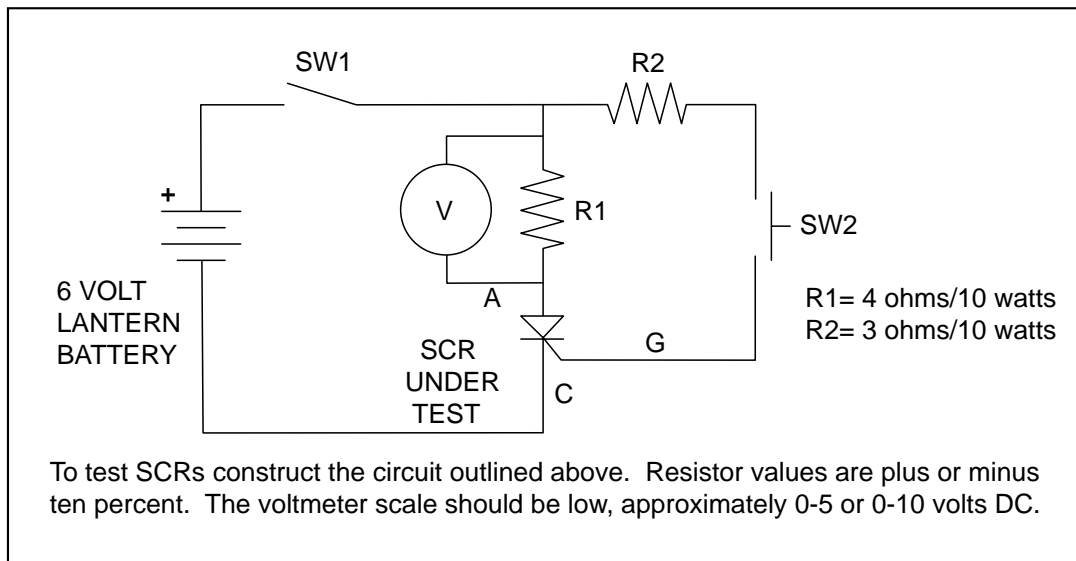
SW1

R2

+

V

R1

SW2

6 VOLT
LANTERN
BATTERY

A

R1= 4 ohms/10 watts
R2= 3 ohms/10 watts

SCR
UNDER
TEST

G

C

To test SCRs construct the circuit outlined above. Resistor values are plus or minus ten percent. The voltmeter scale should be low, approximately 0-5 or 0-10 volts DC.